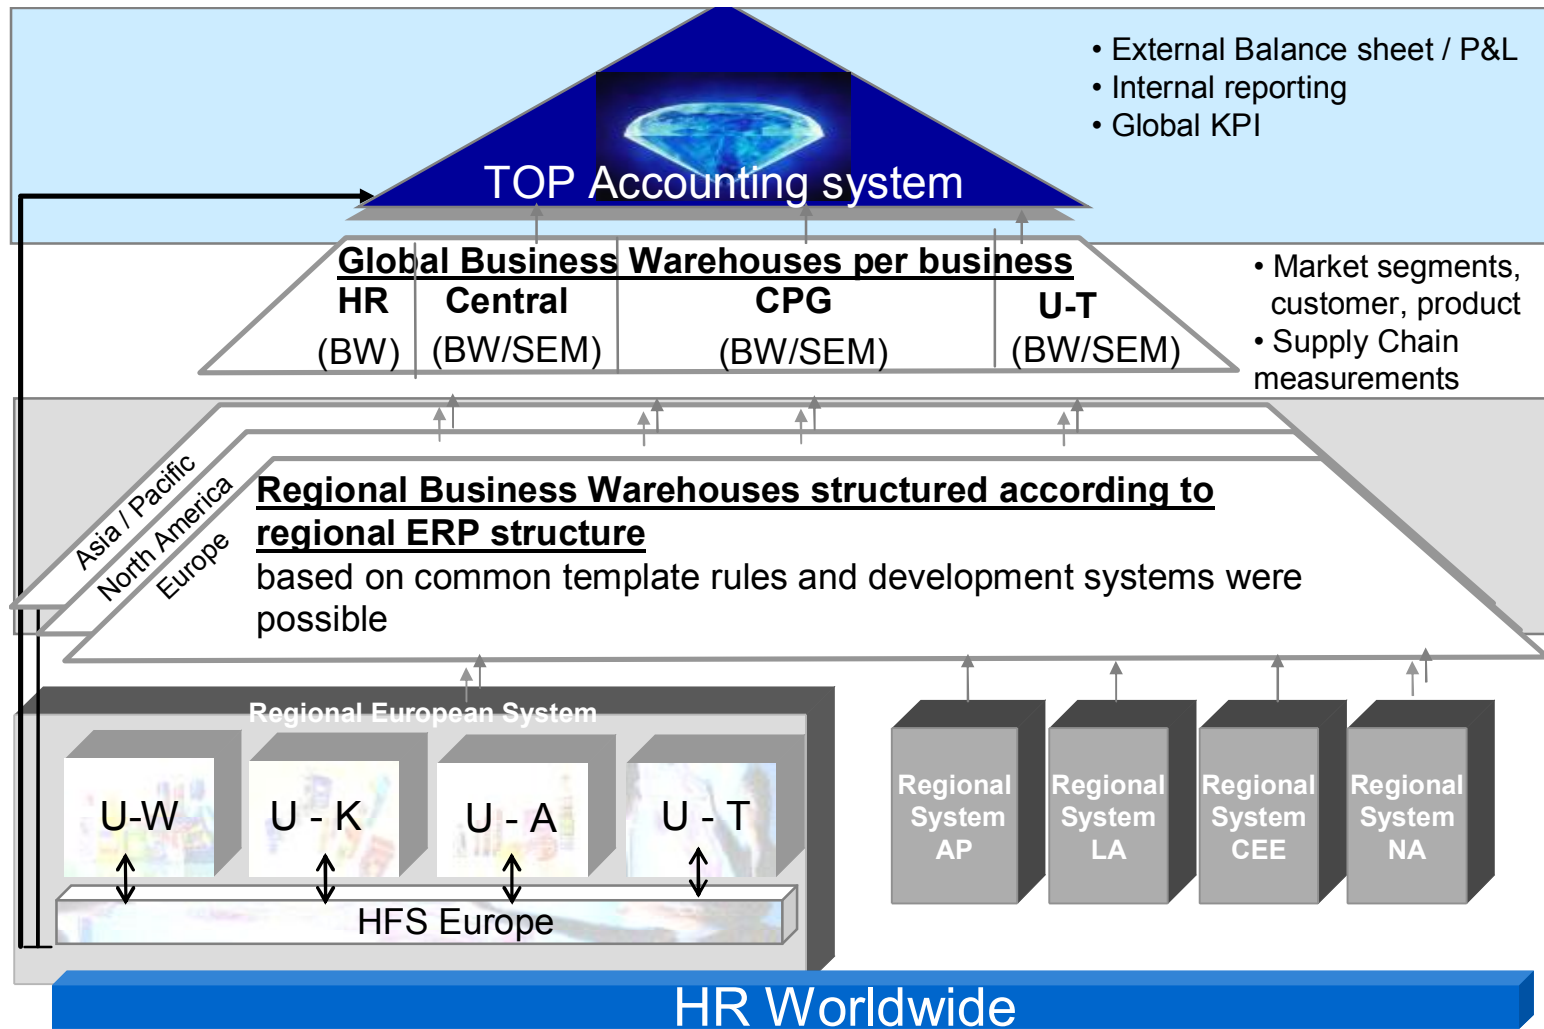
• External Balance sheet / P&L
• Internal reporting
• Global KPI

TOP Accounting system

Global Business Warehouses per business

HR (BW)

Central (BW/SEM)

CPG (BW/SEM)

U-T (BW/SEM)

• Market segments, customer, product
• Supply Chain measurements

Asia / Pacific
North America
Europe

Regional Business Warehouses structured according to regional ERP structure
based on common template rules and development systems were possible

Regional European System

U-W

U - K

U - A

U - T

HFS Europe

Regional System AP

Regional System LA

Regional System CEE

Regional System NA

HR Worldwide